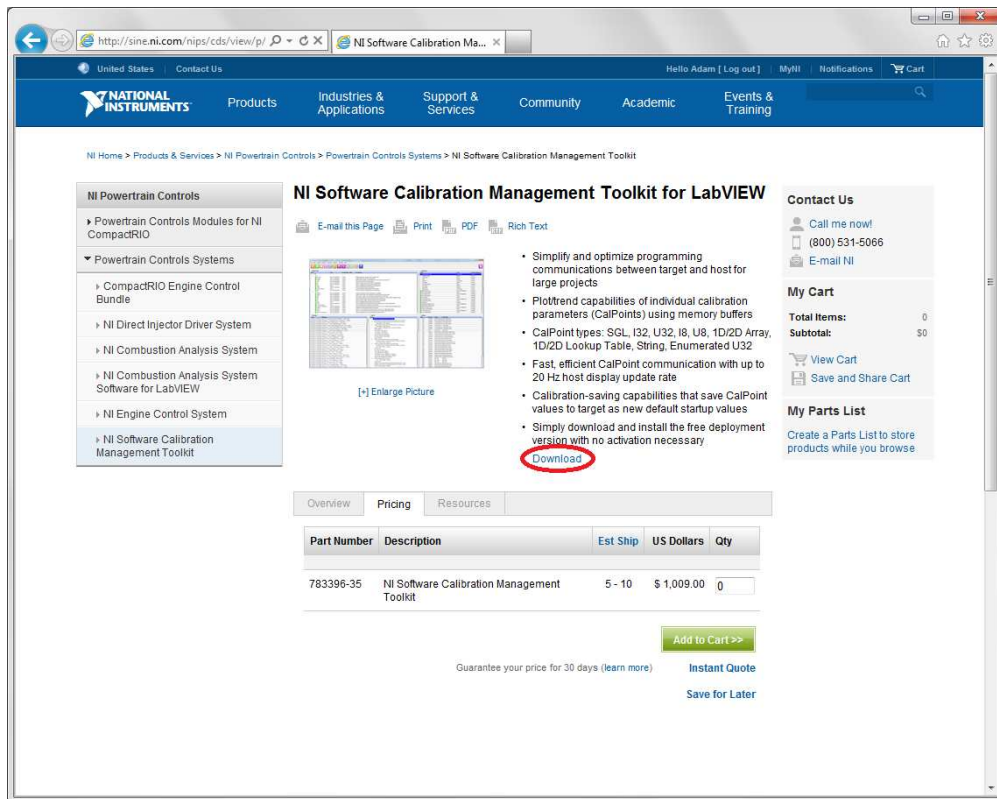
http://sine.ni.com/nips/cds/view/p/ NI Software Calibration Ma...

United States | Contact Us

Hello Adam [ Log out ] | MyNI | Notifications | Cart

NATIONAL INSTRUMENTS

Products | Industries & Applications | Support & Services | Community | Academic | Events & Training

NI Home > Products & Services > NI Powertrain Controls > Powertrain Controls Systems > NI Software Calibration Management Toolkit

NI Powertrain Controls

Powertrain Controls Modules for NI CompactRIO

Powertrain Controls Systems

CompactRIO Engine Control Bundle

NI Direct Injector Driver System

NI Combustion Analysis System

NI Combustion Analysis System Software for LabVIEW

NI Engine Control System

NI Software Calibration Management Toolkit

NI Software Calibration Management Toolkit for LabVIEW

E-mail this Page | Print | PDF | Rich Text

[+] Enlarge Picture

• Simplify and optimize programming communications between target and host for large projects
• Plot/trend capabilities of individual calibration parameters (CalPoints) using memory buffers
• CalPoint types: SGL, I32, U32, I8, U8, 1D/2D Array, 1D/2D Lookup Table, String, Enumerated U32
• Fast, efficient CalPoint communication with up to 20 Hz host display update rate
• Calibration-saving capabilities that save CalPoint values to target as new default startup values
• Simply download and install the free deployment version with no activation necessary

Download

Contact Us

Call me now!

(800) 531-5066

E-mail NI

My Cart

Total Items: 0

Subtotal: $0

View Cart

Save and Share Cart

My Parts List

Create a Parts List to store products while you browse

Overview | Pricing | Resources

| Part Number | Description | Est Ship | US Dollars | Qty |
|---|---|---|---|---|
| 783396-35 | NI Software Calibration Management Toolkit | 5 - 10 | \$ 1,009.00 | 0 |

Add to Cart >>

Guarantee your price for 30 days (learn more)

Instant Quote

Save for Later